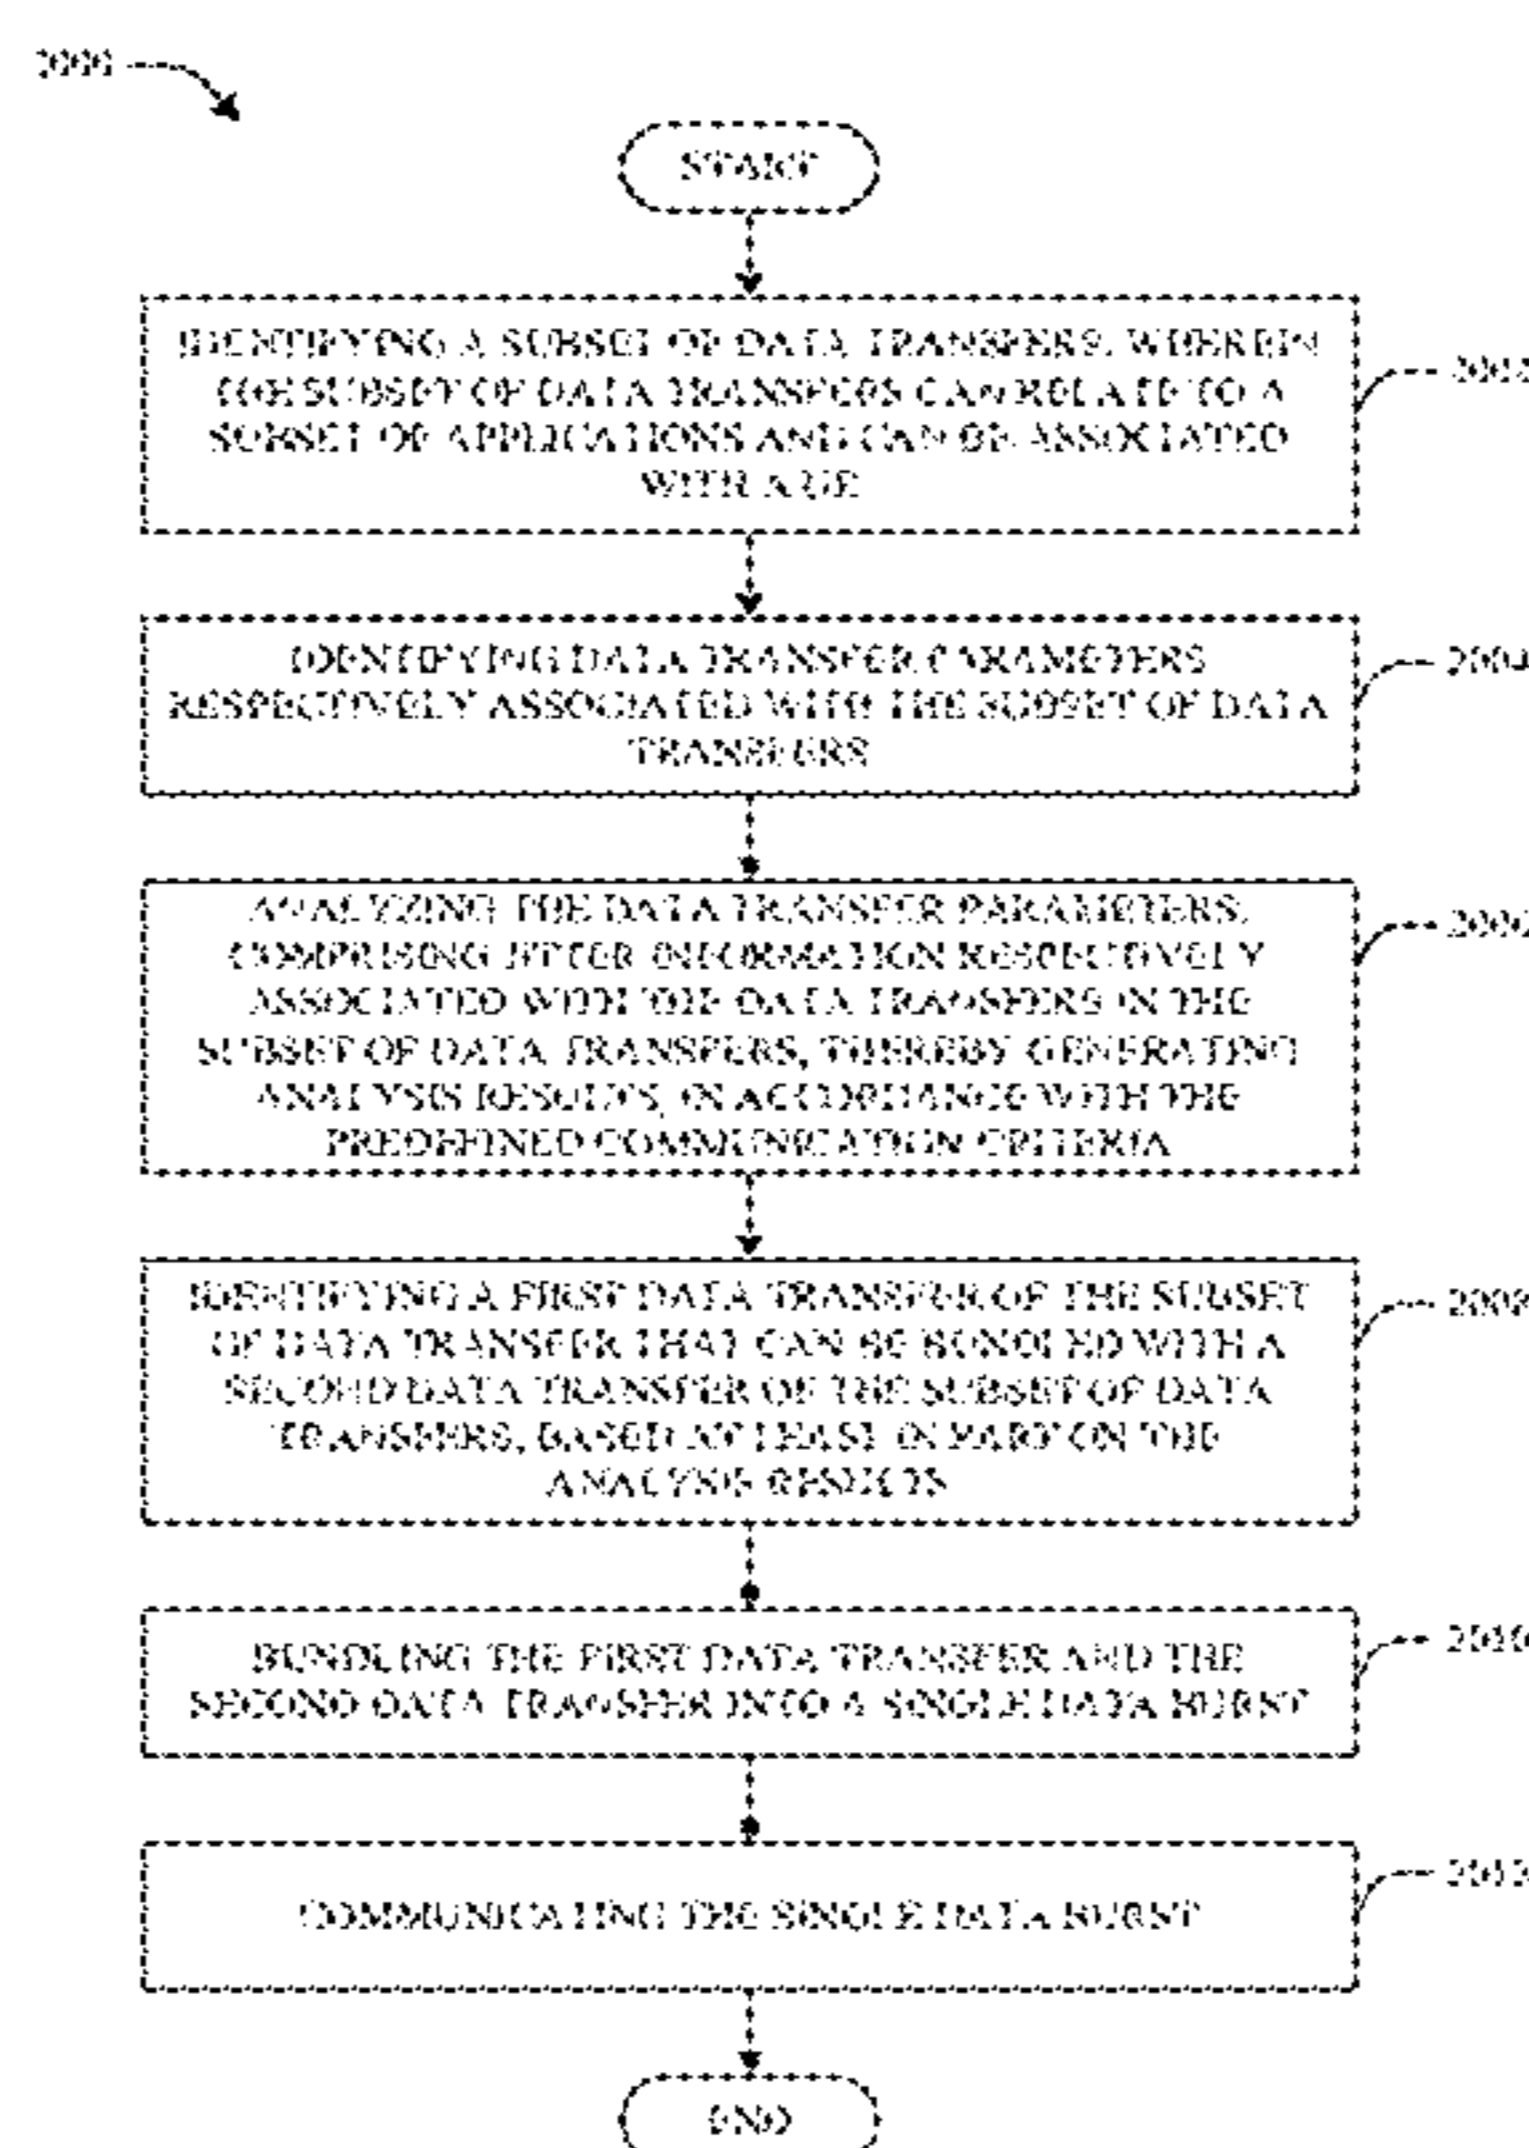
2000

START

IDENTIFYING A SUBSET OF DATA TRANSFERS, WHEREIN THE SUBSET OF DATA TRANSFERS CAN RELATE TO A SUBSET OF APPLICATIONS AND CAN BE ASSOCIATED WITH A UE

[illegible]

IDENTIFYING DATA TRANSFER PARAMETERS RESPECTIVELY ASSOCIATED WITH THE SUBSET OF DATA TRANSFERS

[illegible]

ANALYZING THE DATA TRANSFER PARAMETERS, COMPRISING JITTER INFORMATION RESPECTIVELY ASSOCIATED WITH THE DATA TRANSFERS IN THE SUBSET OF DATA TRANSFERS, THEREBY GENERATING ANALYSIS RESULTS, IN ACCORDANCE WITH THE PREDEFINED COMMUNICATION CRITERIA

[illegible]

IDENTIFYING A FIRST DATA TRANSFER OF THE SUBSET OF DATA TRANSFER THAT CAN BE BUNDLED WITH A SECOND DATA TRANSFER OF THE SUBSET OF DATA TRANSFERS, BASED AT LEAST IN PART ON THE ANALYSIS RESULTS

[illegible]

BUNDLING THE FIRST DATA TRANSFER AND THE SECOND DATA TRANSFER INTO A SINGLE DATA BURST

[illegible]

COMMUNICATING THE SINGLE DATA BURST

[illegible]

END